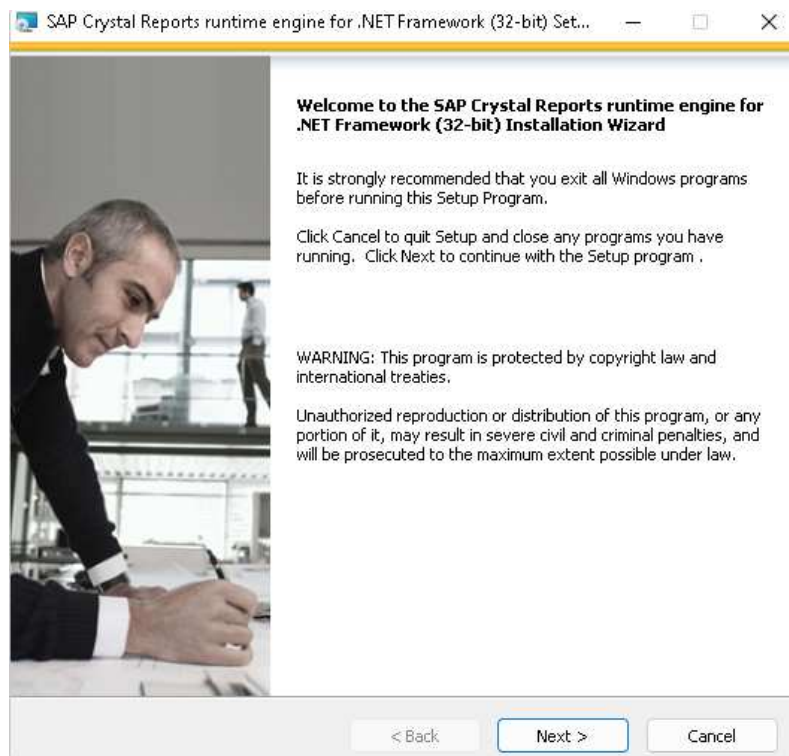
SAP Crystal Reports runtime engine for .NET Framework (32-bit) Set...

Welcome to the SAP Crystal Reports runtime engine for .NET Framework (32-bit) Installation Wizard

It is strongly recommended that you exit all Windows programs before running this Setup Program.

Click Cancel to quit Setup and close any programs you have running. Click Next to continue with the Setup program .

WARNING: This program is protected by copyright law and international treaties.

Unauthorized reproduction or distribution of this program, or any portion of it, may result in severe civil and criminal penalties, and will be prosecuted to the maximum extent possible under law.

< Back
Next >
Cancel